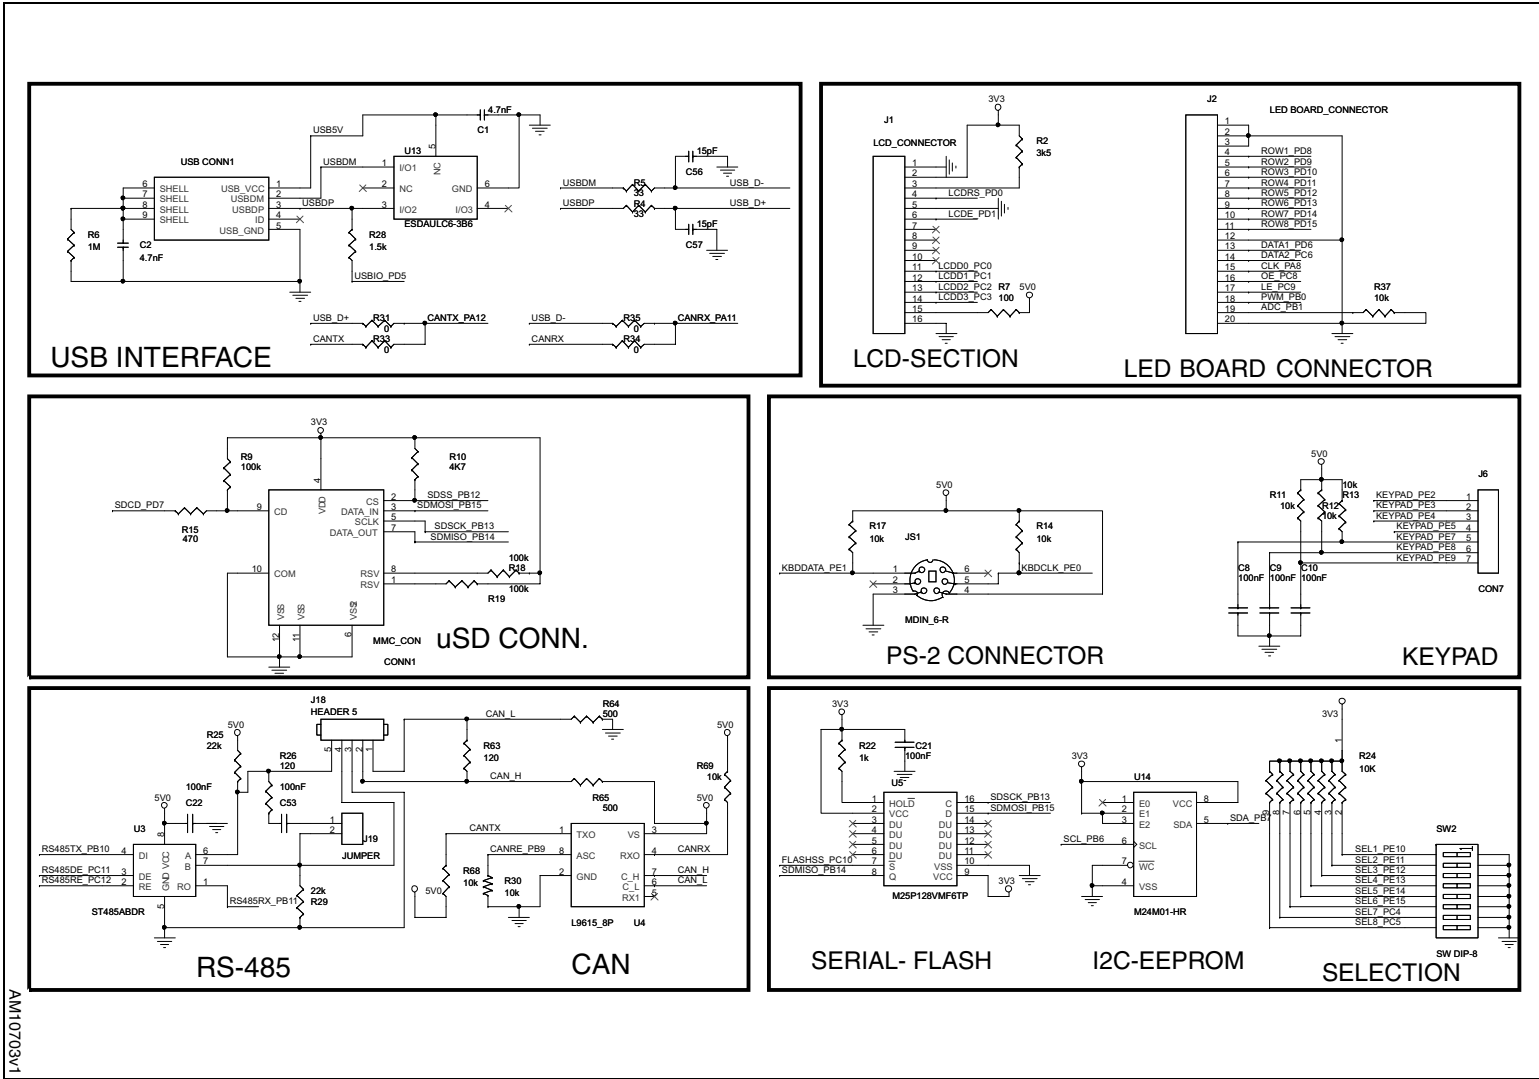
USB5V
4.7nF
C1
U13
5
NC
USB CONN1
USBDM
1
I/O1
6
SHELL
USB_VCC
1
2
NC
GND
6
7
SHELL
USBDM
2
USBDP
3
I/O2
I/O3
4
8
SHELL
USBDP
3
ESDAULC6-3B6
9
SHELL
ID
4
USB_GND
5
R6
1M
C2
4.7nF
R28
1.5k
USBIO_PD5
15pF
C56
USBDM
R5
33
USB_D-
USBDP
R4
33
USB_D+
15pF
C57
USB_D+
R31
0
CANTX_PA12
CANTX
R33
0
USB_D-
R35
0
CANRX_PA11
CANRX
R34
0
USB INTERFACE

3V3
J1
R2
3k5
LCD_CONNECTOR
1
2
3
4
LCDRS_PD0
5
6
LCDE_PD1
7
8
9
10
11
LCDD0_PC0
12
LCDD1_PC1
13
LCDD2_PC2
14
LCDD3_PC3
15
16
R7
100
5V0
LCD-SECTION

J2
LED BOARD_CONNECTOR
1
2
3
4
ROW1_PD8
5
ROW2_PD9
6
ROW3_PD10
7
ROW4_PD11
8
ROW5_PD12
9
ROW6_PD13
10
ROW7_PD14
11
ROW8_PD15
12
13
DATA1_PD6
14
DATA2_PC6
15
CLK_PA8
16
OE_PC8
17
LE_PC9
18
PWM_PB0
19
ADC_PB1
20
R37
10k
LED BOARD CONNECTOR

3V3
R9
100k
4
R10
4K7
SDCD_PD7
9
CD
VDD
CS
2
SDSS_PB12
DATA_IN
3
SDMOSI_PB15
SCLK
5
SDSCK_PB13
R15
470
DATA_OUT
7
SDMISO_PB14
100k
10
COM
RSV
8
R18
RSV
1
R19
100k
VSS
VSS
VSS2
12
11
6
MMC_CON
CONN1
uSD CONN.

5V0
R17
10k
JS1
R14
10k
KBDDATA_PE1
1
6
KBDCLK_PE0
2
5
3
4
MDIN_6-R
PS-2 CONNECTOR

5V0
10k
R11
10k
R12
10k
R13
J6
KEYPAD_PE2
1
KEYPAD_PE3
2
KEYPAD_PE4
3
KEYPAD_PE5
4
KEYPAD_PE7
5
KEYPAD_PE8
6
KEYPAD_PE9
7
C8
100nF
C9
100nF
C10
100nF
CON7
KEYPAD

J18
HEADER 5
5 4 3 2 1
CAN_L
R64
500
R25
22k
5V0
R26
120
R63
120
5V0
100nF
C53
CAN_H
R69
10k
5V0
C22
100nF
R65
500
5V0
U3
8
1
J19
2
JUMPER
CANTX
1
TXO
VS
3
RS485TX_PB10
4
DI
VCC
A
6
CANRE_PB9
8
ASC
RXO
4
CANRX
B
7
RS485DE_PC11
3
DE
GND
R68
10k
R30
10k
2
GND
C_H
7
CAN_H
RS485RE_PC12
2
RE
RO
1
5V0
C_L
6
CAN_L
22k
R29
RX1
5
ST485ABDR
RS485RX_PB11
5
L9615_8P
U4
RS-485
CAN

3V3
R22
1k
C21
100nF
U5
1
HOLD
C
16
SDSCK_PB13
2
VCC
D
15
SDMOSI_PB15
3
DU
DU
14
4
DU
DU
13
5
DU
DU
12
6
DU
DU
11
FLASHSS_PC10
7
S
VSS
10
SDMISO_PB14
8
Q
VCC
9
3V3
M25P128VMF6TP
SERIAL- FLASH

3V3
U14
1
E0
VCC
8
2
E1
3
E2
SDA
5
SDA_PB7
SCL_PB6
6
SCL
7
WC
4
VSS
M24M01-HR
I2C-EEPROM

3V3
R24
10K
9 8 7 6 5 4 3 2 1
SW2
SEL1_PE10
SEL2_PE11
SEL3_PE12
SEL4_PE13
SEL5_PE14
SEL6_PE15
SEL7_PC4
SEL8_PC5
SW DIP-8
SELECTION

AM10703v1